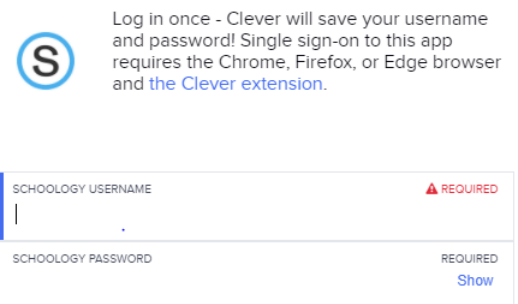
S

Log in once - Clever will save your username and password! Single sign-on to this app requires the Chrome, Firefox, or Edge browser and the Clever extension.

SCHOOLOGY USERNAME

REQUIRED

SCHOOLOGY PASSWORD

REQUIRED

Show